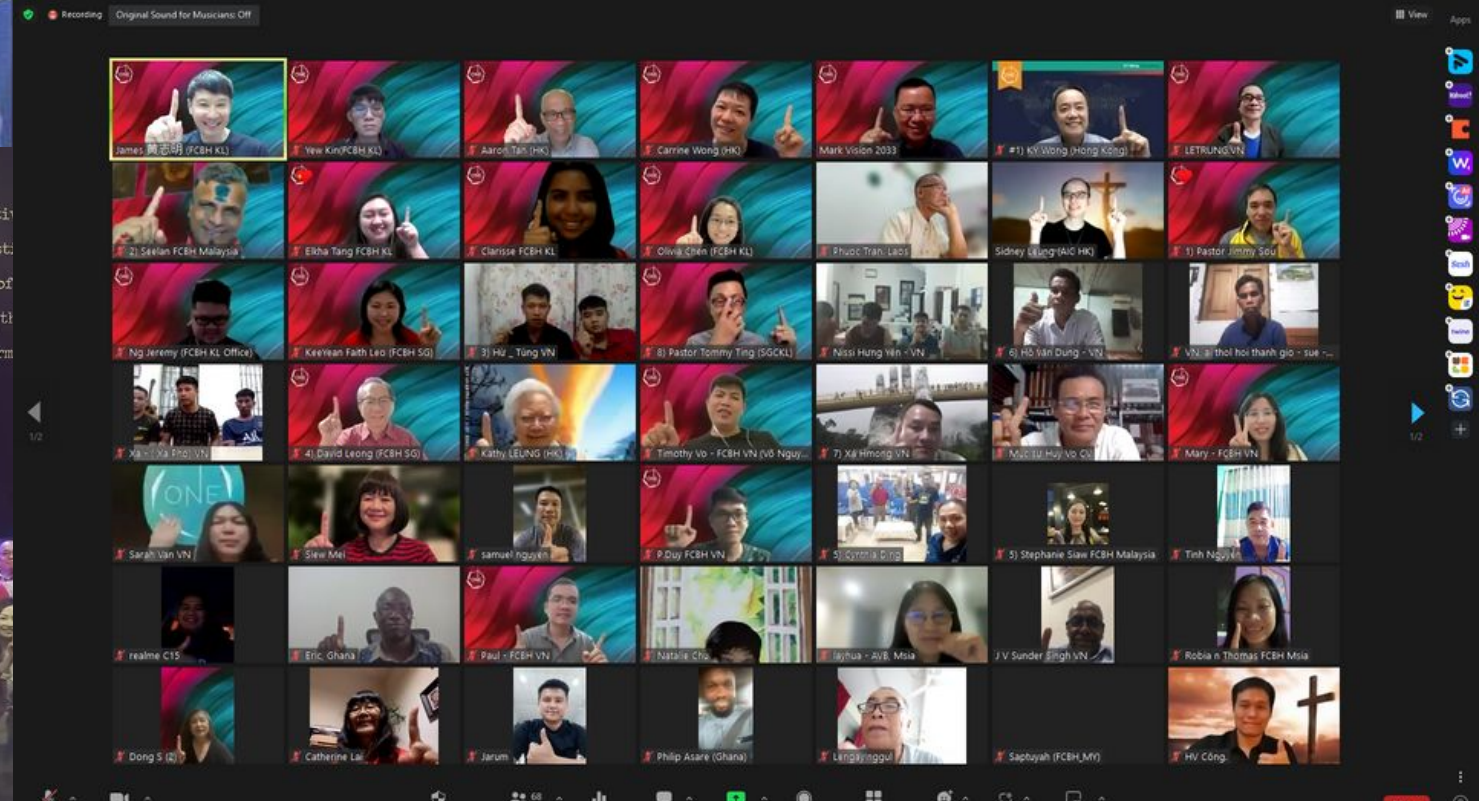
Recording Original Sound for Musicians: Off

View

Apps

James 黃志明 (FCBH KL)
Yew Kin(FCBH KL)
Aaron Tan (HK)
Carrine Wong (HK)
Mark Vision 2033
#1) KY Wong (Hong Kong)
LETRUNG VN

2) Seelan FCBH Malaysia
Elkha Tang FCBH KL
Clarisse FCBH KL
Olivia Chen (FCBH KL)
Phuoc Tran, Laos
Sidney Leung (AiC HK)
1) Pastor Jimmy Sou

Ng Jeremy (FCBH KL Office)
KeeYean Faith Leo (FCBH SG)
3) Hù _ Tùng VN
8) Pastor Tommy Ting (SGCKL)
Nissi Hưng Yên - VN
6) Hồ Văn Dũng - VN
VN, ai thơi hoi thanh gio - sue -...

Xa - (Xa Pho) VN
4) David Leong (FCBH SG)
Kathy LEUNG (HK)
Timothy Vo - FCBH VN (Võ Nguy...
7) Xa Hmong VN
Mục sư Huy Võ Cù
Mary - FCBH VN

Sarah Van VN
Siew Mei
samuel nguyen
P.Duy FCBH VN
5) Cynthia Ding
5) Stephanie Siaw FCBH Malaysia
Tinh Nguyễ...

realme C15
Eric, Ghana
Paul - FCBH VN
Natalie Cha...
laijhua - AVB, Msia
J V Sunder Singh VN
Robia n Thomas FCBH Msia

Dong S (2)
Catherine Lai
Jarum
Philip Asare (Ghana)
Lengayinggul
Saptuyah (FCBH_MY)
HV Công.

1/2
1/2
68